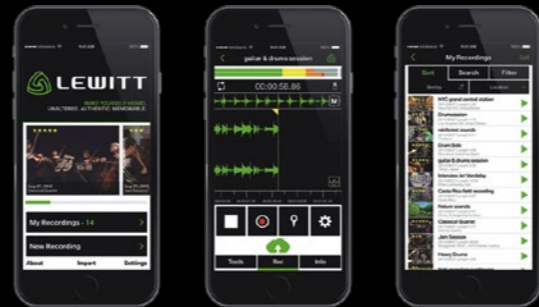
LEWITT

MAKE YOURSELF HEARD
UNALTERED. AUTHENTIC. MEMORABLE.

My Recordings - 14

New Recording

About Import Settings

guitar & drums session

00:00:58.86

M

Tools Rec Info

My Recordings

Edit

Sort Search Filter

NYC grand central station

Drumsession

rainforest sounds

Drum Solo

guitar & drums session

Interview Art Vandelay

Costa Rica field recording

Nature sounds

Classical Quartet

Jam Session

Heavy Drums